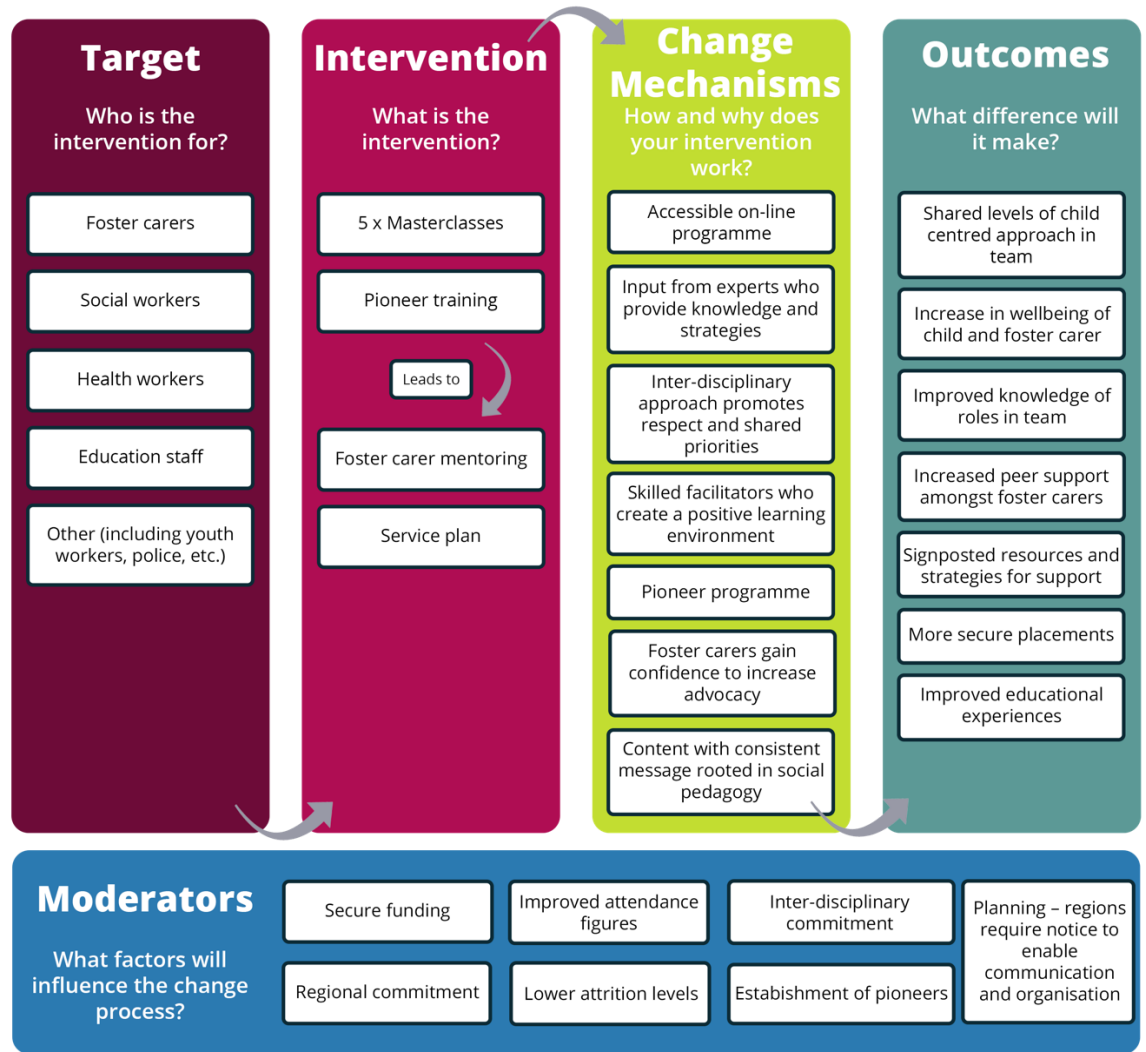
Target

Who is the intervention for?

Foster carers

Social workers

Health workers

Education staff

Other (including youth workers, police, etc.)

Intervention

What is the intervention?

5 x Masterclasses

Pioneer training

Leads to

Foster carer mentoring

Service plan

Change Mechanisms

How and why does your intervention work?

Accessible on-line programme

Input from experts who provide knowledge and strategies

Inter-disciplinary approach promotes respect and shared priorities

Skilled facilitators who create a positive learning environment

Pioneer programme

Foster carers gain confidence to increase advocacy

Content with consistent message rooted in social pedagogy

Outcomes

What difference will it make?

Shared levels of child centred approach in team

Increase in wellbeing of child and foster carer

Improved knowledge of roles in team

Increased peer support amongst foster carers

Signposted resources and strategies for support

More secure placements

Improved educational experiences

Moderators

What factors will influence the change process?

Secure funding

Regional commitment

Improved attendance figures

Lower attrition levels

Inter-disciplinary commitment

Estabishment of pioneers

Planning – regions require notice to enable communication and organisation